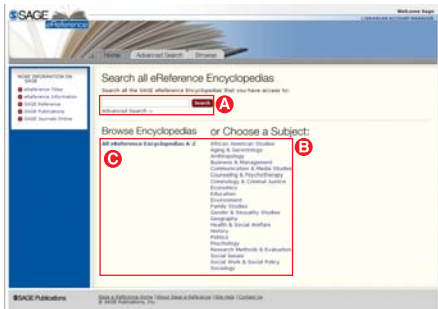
SAGE eReference

Welcome Sage
LIBRARIAN ACCOUNT MANAGER

Home Advanced Search Browse

MORE INFORMATION ON SAGE
eReference Titles
eReference Information
SAGE Reference
SAGE Publications
SAGE Journals Online

Search all eReference Encyclopedias
Search all the SAGE eReference Encyclopedias that you have access to:
Search
Advanced Search »

A

Browse Encyclopedias
All eReference Encyclopedias A-Z

C

or Choose a Subject:

B

African American Studies
Aging & Gerontology
Anthropology
Business & Management
Communication & Media Studies
Counseling & Psychotherapy
Criminology & Criminal Justice
Economics
Education
Environment
Family Studies
Gender & Sexuality Studies
Geography
Health & Social Welfare
History
Politics
Psychology
Research Methods & Evaluation
Social Issues
Social Work & Social Policy
Sociology

SAGE Publications

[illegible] | About Sage eReference | Site Help | Contact Us
© 2008 SAGE Publications, Inc.